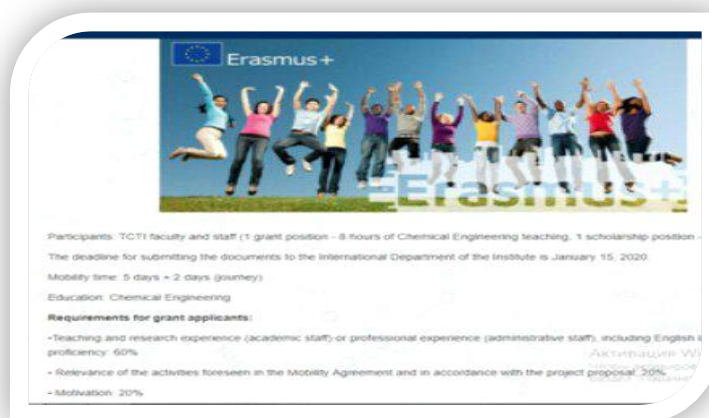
Erasmus+

Erasmus+

Participants: TCTI faculty and staff (1 grant position - 8 hours of Chemical Engineering teaching, 1 scholarship position - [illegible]

The deadline for submitting the documents to the International Department of the Institute is January 15, 2020

Mobility time: 5 days + 2 days (journey)

Education: Chemical Engineering

Requirements for grant applicants:

-Teaching and research experience (academic staff) or professional experience (administrative staff), including English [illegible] proficiency: 60%

- Relevance of the activities foreseen in the Mobility Agreement and in accordance with the project proposal: 20%

- Motivation: 20%

Активация Wi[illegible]